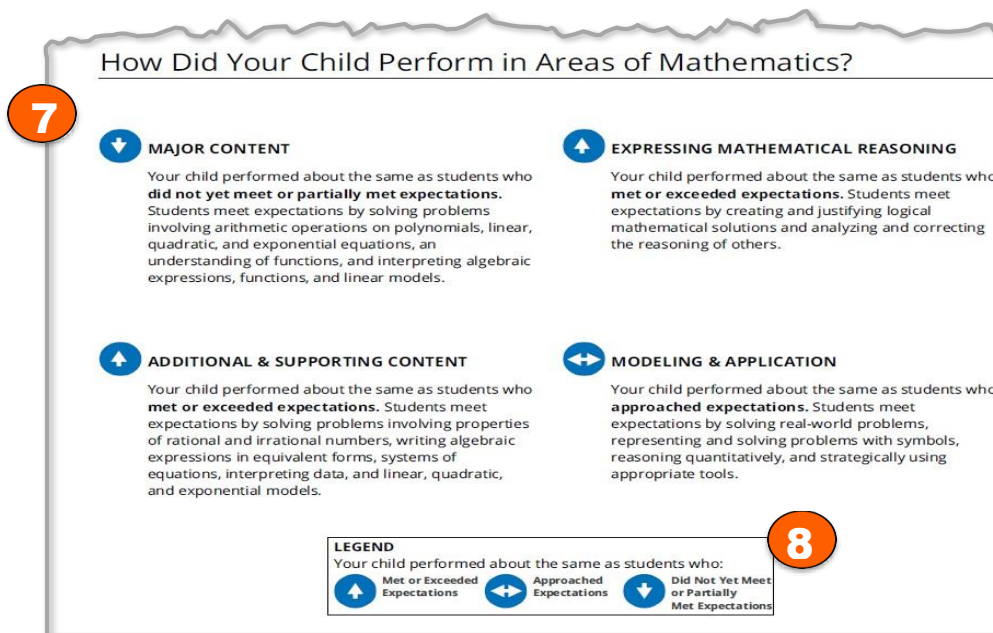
How Did Your Child Perform in Areas of Mathematics?

7

MAJOR CONTENT

Your child performed about the same as students who **did not yet meet or partially met expectations.** Students meet expectations by solving problems involving arithmetic operations on polynomials, linear, quadratic, and exponential equations, an understanding of functions, and interpreting algebraic expressions, functions, and linear models.

EXPRESSING MATHEMATICAL REASONING

Your child performed about the same as students who **met or exceeded expectations.** Students meet expectations by creating and justifying logical mathematical solutions and analyzing and correcting the reasoning of others.

ADDITIONAL & SUPPORTING CONTENT

Your child performed about the same as students who **met or exceeded expectations.** Students meet expectations by solving problems involving properties of rational and irrational numbers, writing algebraic expressions in equivalent forms, systems of equations, interpreting data, and linear, quadratic, and exponential models.

MODELING & APPLICATION

Your child performed about the same as students who **approached expectations.** Students meet expectations by solving real-world problems, representing and solving problems with symbols, reasoning quantitatively, and strategically using appropriate tools.

LEGEND
Your child performed about the same as students who:
Met or Exceeded Expectations
Approached Expectations
Did Not Yet Meet or Partially Met Expectations

8